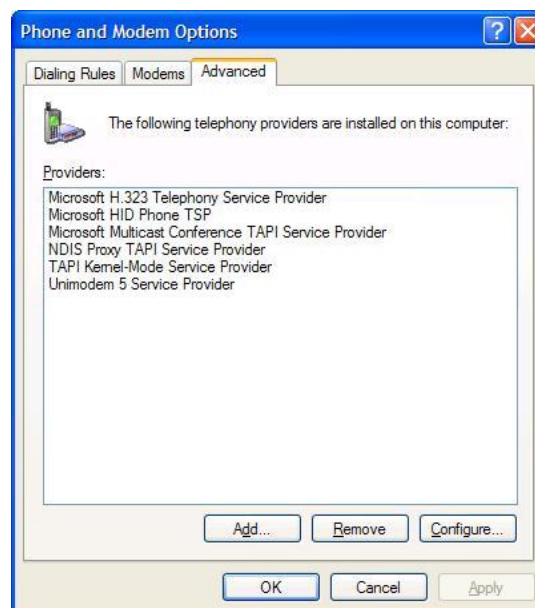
Phone and Modem Options

Dialing Rules | Modems | Advanced

The following telephony providers are installed on this computer:

Providers:

Microsoft H.323 Telephony Service Provider
Microsoft HID Phone TSP
Microsoft Multicast Conference TAPI Service Provider
NDIS Proxy TAPI Service Provider
TAPI Kernel-Mode Service Provider
Unimodem 5 Service Provider

Add... Remove Configure...

OK Cancel Apply